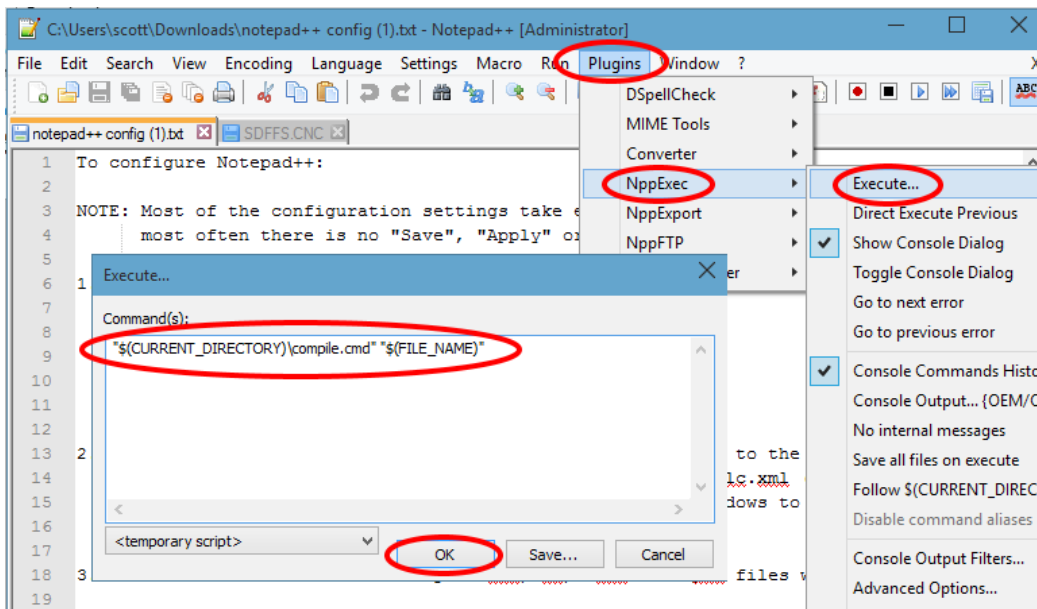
C:\Users\scott\Downloads\notepad++ config (1).txt - Notepad++ [Administrator]

File Edit Search View Encoding Language Settings Macro Run Plugins Window ?

notepad++ config (1).txt SDFFS.CNC

1 To configure Notepad++:
2
3 NOTE: Most of the configuration settings take e
4 most often there is no "Save", "Apply" or
5
6 1
7
8
9
10
11
12
13 2 to the
14 lc.xml
15 dows to
16
17
18 3 files w
19

DSpellCheck
MIME Tools
Converter
NppExec
NppExport
NppFTP
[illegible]er

Execute...
Direct Execute Previous
Show Console Dialog
Toggle Console Dialog
Go to next error
Go to previous error
Console Commands Histo
Console Output... {OEM/C
No internal messages
Save all files on execute
Follow $(CURRENT_DIREC
Disable command aliases
Console Output Filters...
Advanced Options...

Execute...
Command(s):
"$(CURRENT_DIRECTORY)\compile.cmd" "$(FILE_NAME)"
<temporary script>
OK Save... Cancel